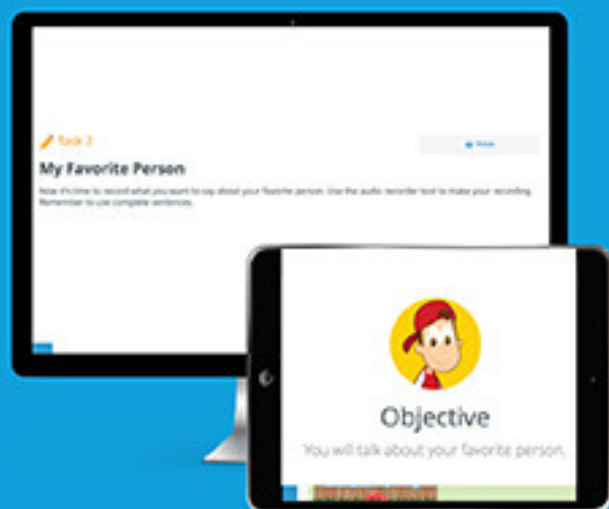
Task 2

My Favorite Person

Now it's time to record what you want to say about your favorite person. Use the audio recorder tool to make your recording. Remember to use complete sentences.

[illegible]

Objective

You will talk about your favorite person.